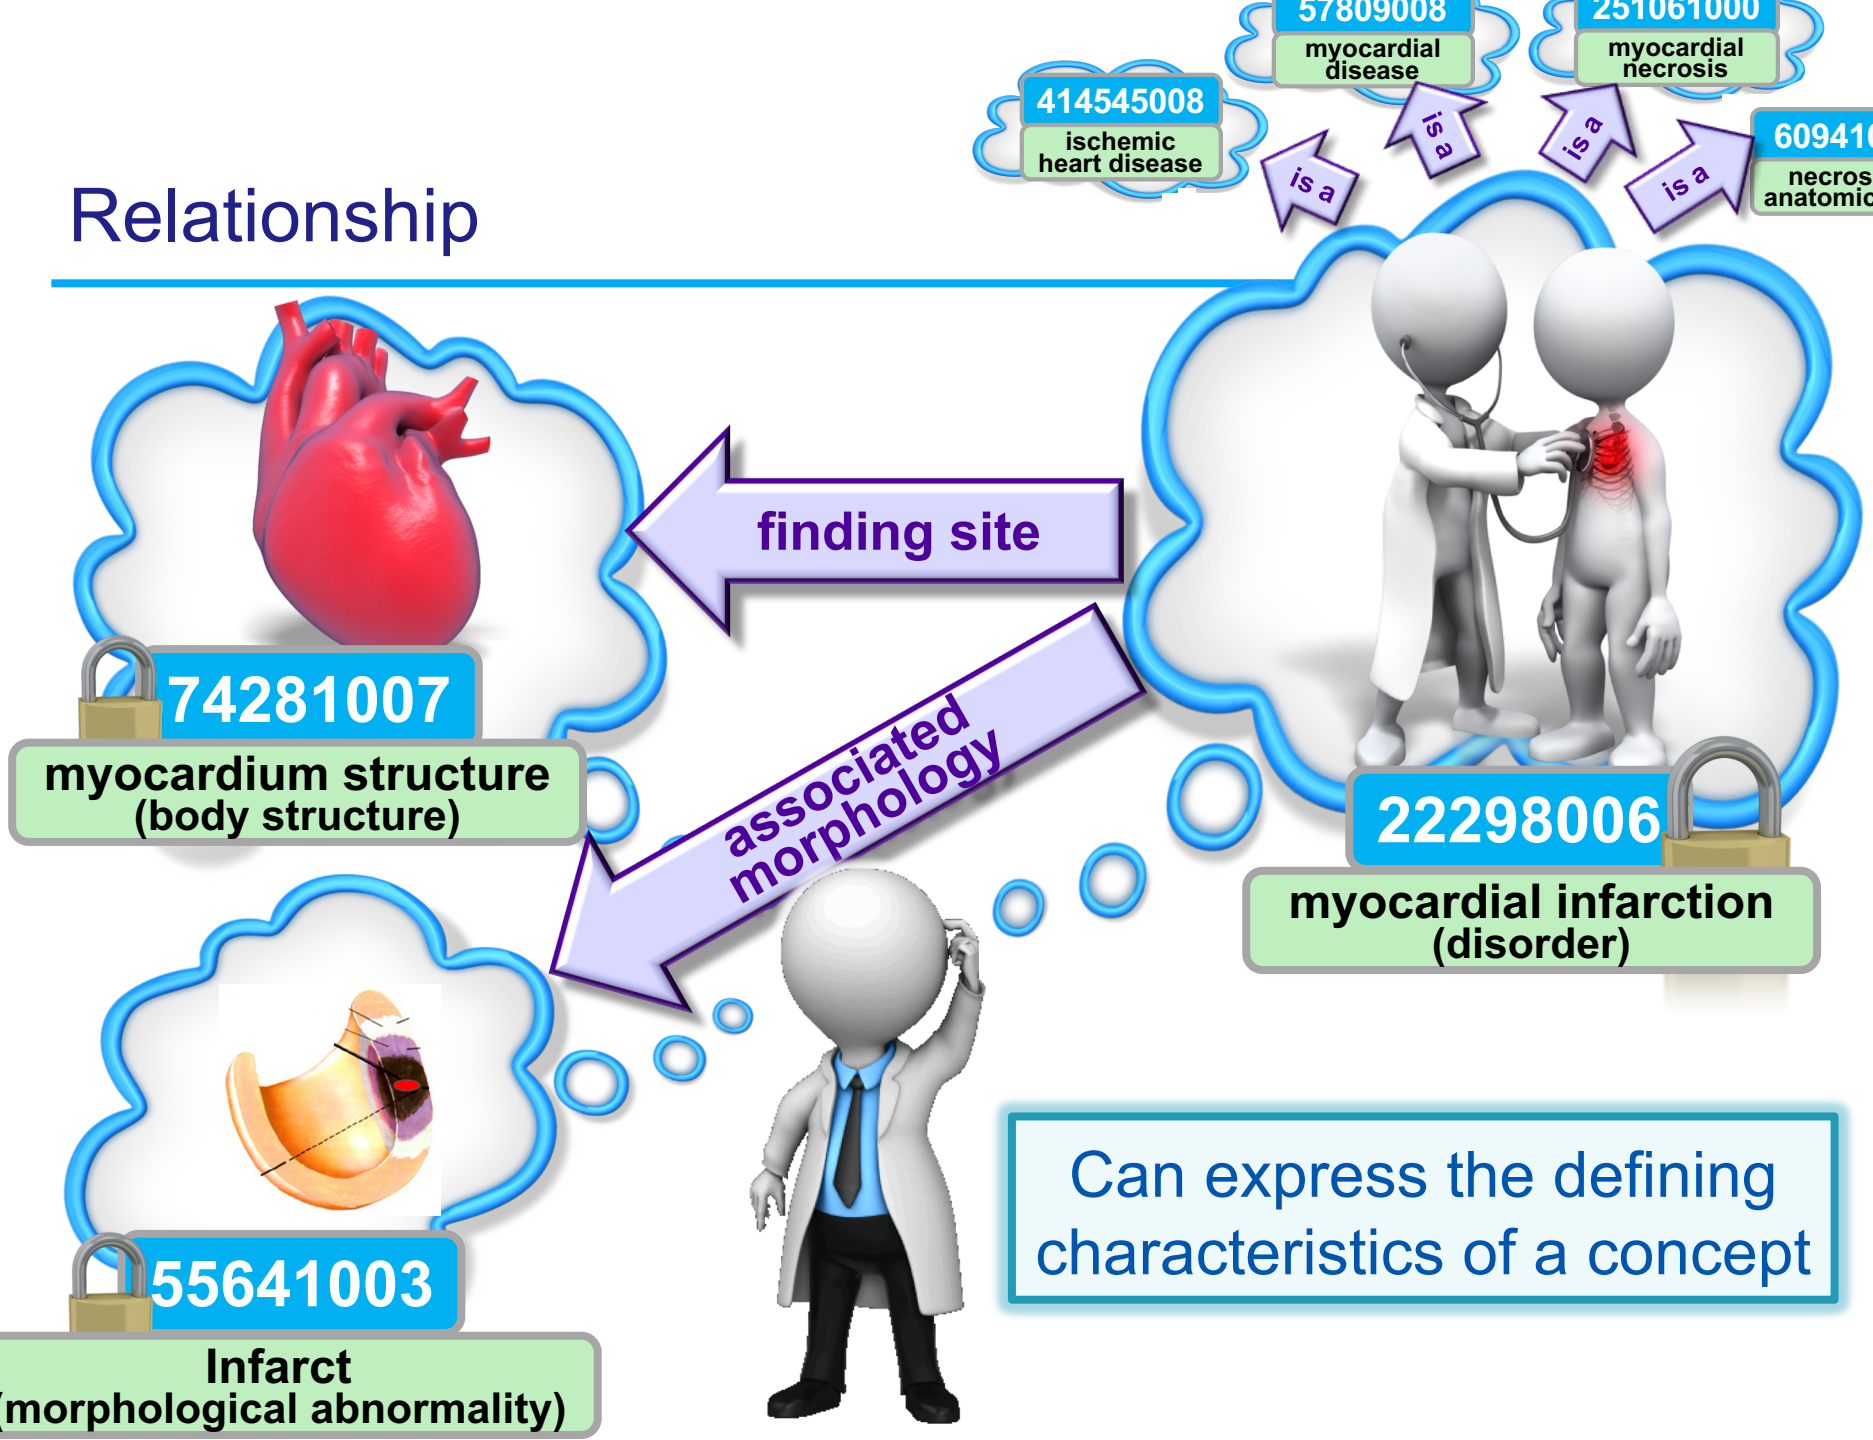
57809008
myocardial disease

251061000
myocardial necrosis

414545008
ischemic heart disease

60941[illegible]
necros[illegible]
anatomic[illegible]

is a

is a

is a

is a

Relationship

finding site

associated morphology

74281007
myocardium structure (body structure)

22298006
myocardial infarction (disorder)

55641003
Infarct
(morphological abnormality)

Can express the defining characteristics of a concept